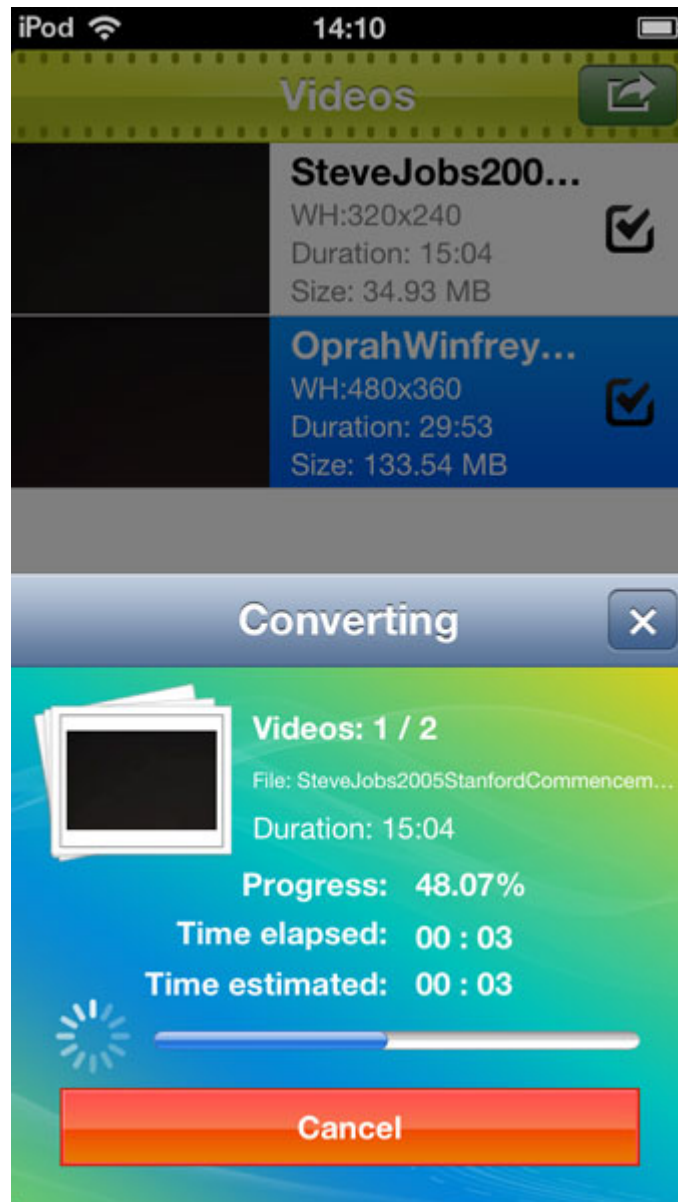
iPod 14:10

Videos

SteveJobs200...
WH:320x240
Duration: 15:04
Size: 34.93 MB

OprahWinfrey...
WH:480x360
Duration: 29:53
Size: 133.54 MB

Converting

Videos: 1 / 2
File: SteveJobs2005StanfordCommencem...
Duration: 15:04
Progress: 48.07%
Time elapsed: 00 : 03
Time estimated: 00 : 03

Cancel